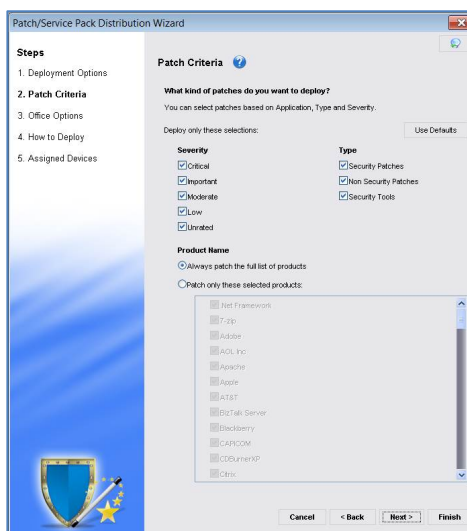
Patch/Service Pack Distribution Wizard

Steps
1. Deployment Options
2. Patch Criteria
3. Office Options
4. How to Deploy
5. Assigned Devices

Patch Criteria

What kind of patches do you want to deploy?
You can select patches based on Application, Type and Severity.

Deploy only these selections:

Use Defaults

Severity
Critical
Important
Moderate
Low
Unrated

Type
Security Patches
Non Security Patches
Security Tools

Product Name
Always patch the full list of products
Patch only these selected products:

.Net Framework
7-zip
Adobe
AOL Inc
Apache
Apple
AT&T
BizTalk Server
Blackberry
CAPICOM
CDBurnerXP
Citrix

Cancel
< Back
Next >
Finish